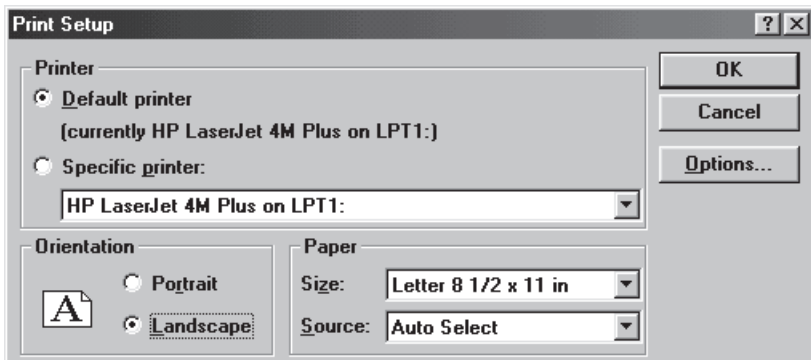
Print Setup

?

X

Printer

Default printer

(currently HP LaserJet 4M Plus on LPT1:)

Specific printer:

HP LaserJet 4M Plus on LPT1:

OK

Cancel

Options...

Orientation

A

Portrait

Landscape

Paper

Size: Letter 8 1/2 x 11 in

Source: Auto Select